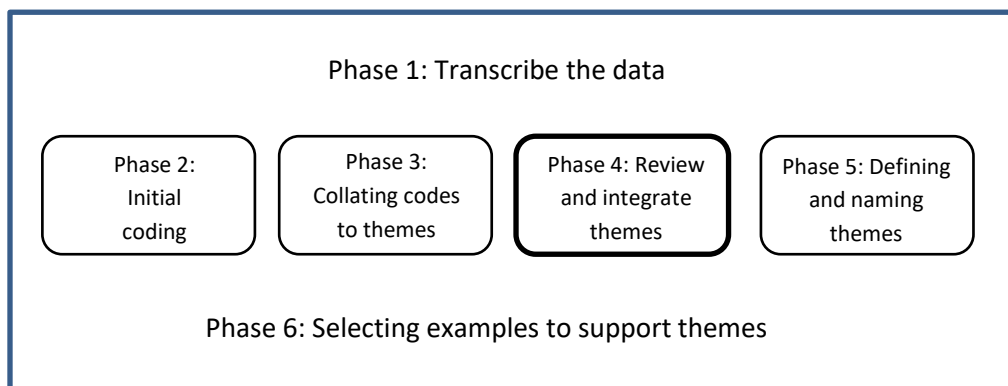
Phase 1: Transcribe the data

Phase 2: Initial coding

Phase 3: Collating codes to themes

Phase 4: Review and integrate themes

Phase 5: Defining and naming themes

Phase 6: Selecting examples to support themes